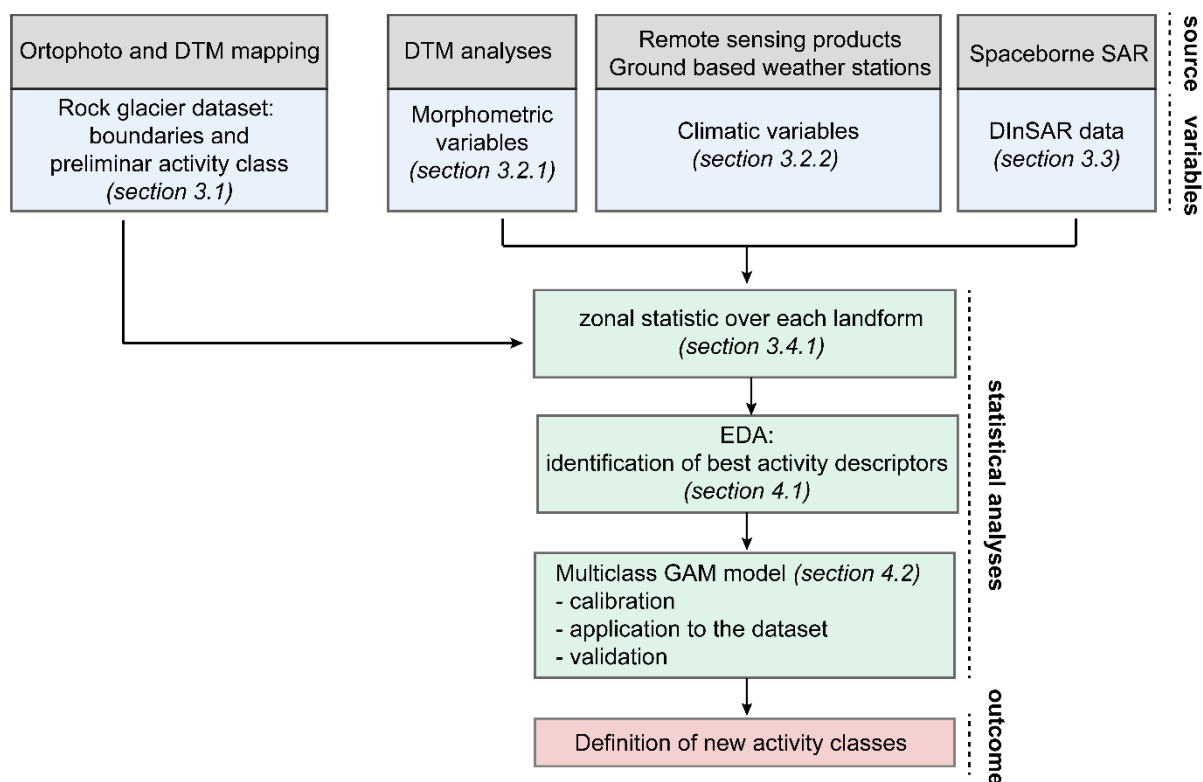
Ortophoto and DTM mapping

Rock glacier dataset: boundaries and preliminar activity class *(section 3.1)*

DTM analyses

Morphometric variables *(section 3.2.1)*

Remote sensing products
Ground based weather stations

Climatic variables *(section 3.2.2)*

Spaceborne SAR

DInSAR data *(section 3.3)*

source

variables

zonal statistic over each landform *(section 3.4.1)*

EDA:
identification of best activity descriptors *(section 4.1)*

Multiclass GAM model *(section 4.2)*
- calibration
- application to the dataset
- validation

statistical analyses

Definition of new activity classes

outcome